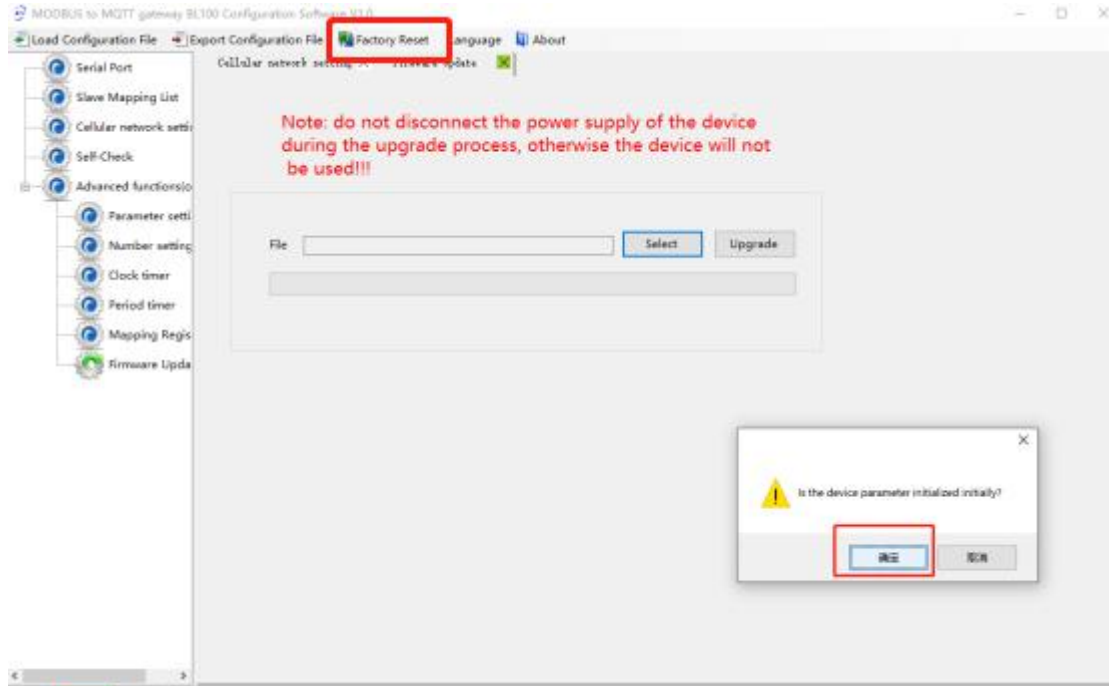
MODBUS to MQTT gateway BL100 Configuration Software V1.0

Load Configuration File  Export Configuration File  Factory Reset  Language  About

Serial Port
Slave Mapping List
Cellular network setti
Self-Check
Advanced functions(o
Parameter setti
Number setting
Clock timer
Period timer
Mapping Regis
Firmware Upda

Cellular network setting  Firmware Update

Note: do not disconnect the power supply of the device during the upgrade process, otherwise the device will not be used!!!

File

Select  Upgrade

Is the device parameter initialized initially?

确定  取消